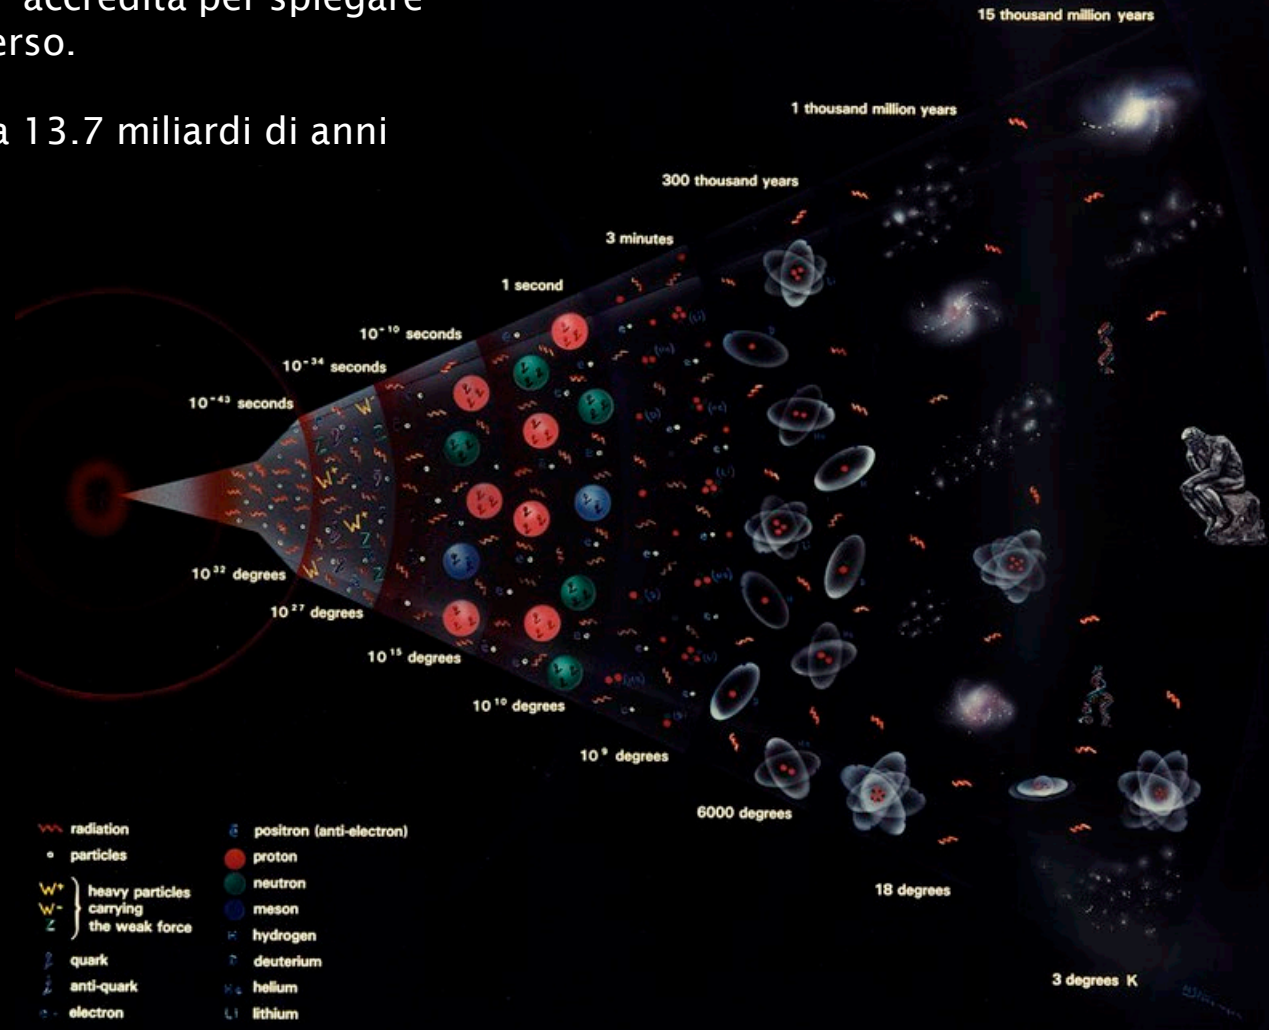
accredita per spiegare
erso.

a 13.7 miliardi di anni

15 thousand million years

1 thousand million years

300 thousand years

3 minutes

1 second

$10^{-10}$ seconds

$10^{-34}$ seconds

$10^{-43}$ seconds

$10^{32}$ degrees

$10^{27}$ degrees

$10^{15}$ degrees

$10^{10}$ degrees

$10^{9}$ degrees

6000 degrees

18 degrees

3 degrees K

radiation
particles
$W^+$ $W^-$ Z heavy particles carrying the weak force
quark
anti-quark
electron
positron (anti-electron)
proton
neutron
meson
hydrogen
deuterium
helium
lithium